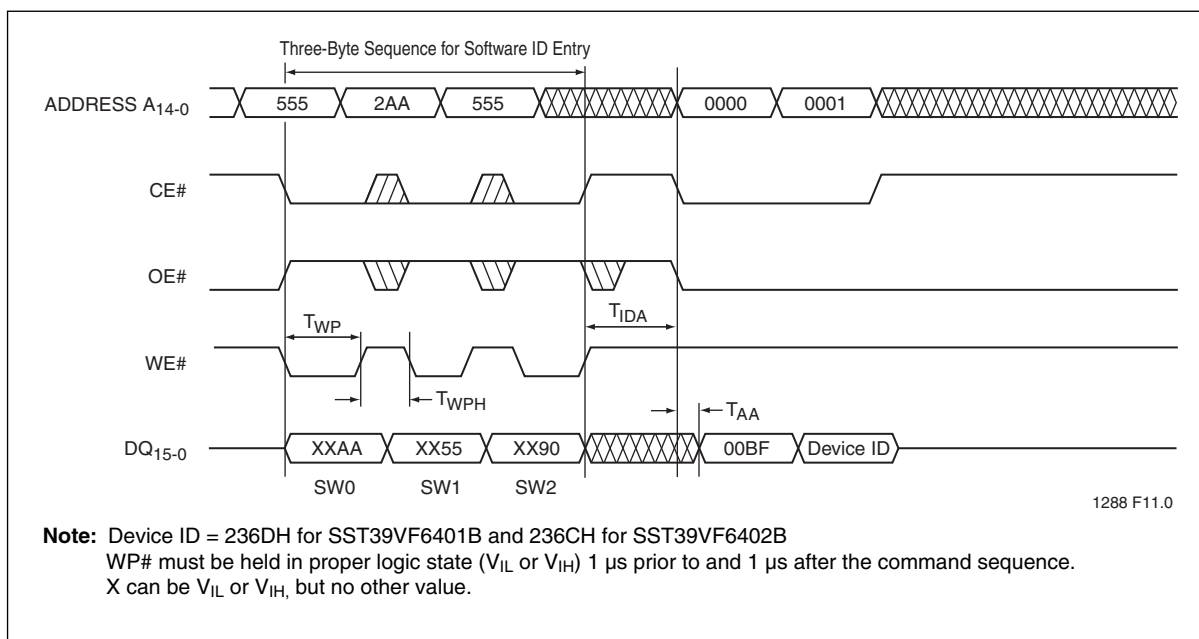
Three-Byte Sequence for Software ID Entry

ADDRESS $A_{14-0}$ 555 2AA 555 0000 0001

CE#

OE#

$T_{WP}$ $T_{IDA}$

WE#

$T_{WPH}$ $T_{AA}$

$DQ_{15-0}$ XXAA XX55 XX90 00BF Device ID

SW0 SW1 SW2

1288 F11.0

**Note:** Device ID = 236DH for SST39VF6401B and 236CH for SST39VF6402B
WP# must be held in proper logic state ($V_{IL}$ or $V_{IH}$) 1 µs prior to and 1 µs after the command sequence.
X can be $V_{IL}$ or $V_{IH,}$ but no other value.